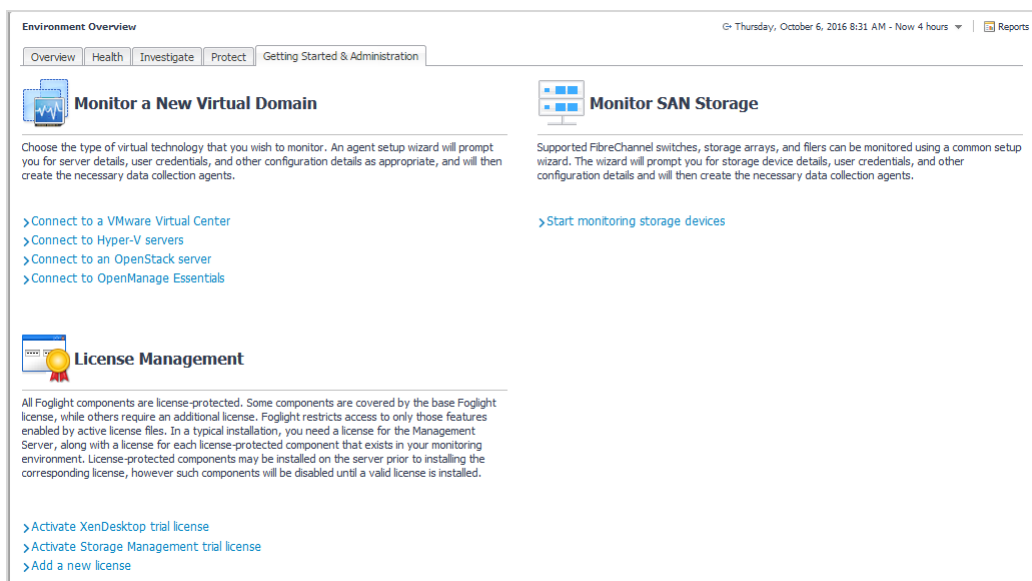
Environment Overview

Thursday, October 6, 2016 8:31 AM - Now 4 hours

Reports

Overview | Health | Investigate | Protect | Getting Started & Administration

Monitor a New Virtual Domain

Choose the type of virtual technology that you wish to monitor. An agent setup wizard will prompt you for server details, user credentials, and other configuration details as appropriate, and will then create the necessary data collection agents.

Connect to a VMware Virtual Center
Connect to Hyper-V servers
Connect to an OpenStack server
Connect to OpenManage Essentials

Monitor SAN Storage

Supported FibreChannel switches, storage arrays, and filers can be monitored using a common setup wizard. The wizard will prompt you for storage device details, user credentials, and other configuration details and will then create the necessary data collection agents.

Start monitoring storage devices

License Management

All Foglight components are license-protected. Some components are covered by the base Foglight license, while others require an additional license. Foglight restricts access to only those features enabled by active license files. In a typical installation, you need a license for the Management Server, along with a license for each license-protected component that exists in your monitoring environment. License-protected components may be installed on the server prior to installing the corresponding license, however such components will be disabled until a valid license is installed.

Activate XenDesktop trial license
Activate Storage Management trial license
Add a new license